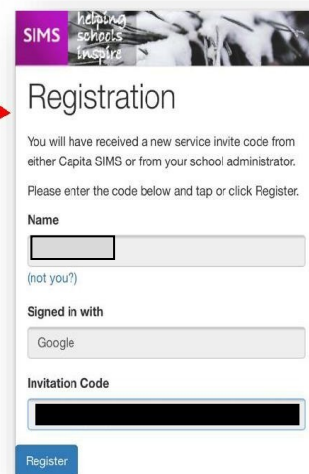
SIMS helping schools inspire

Registration

You will have received a new service invite code from either Capita SIMS or from your school administrator.

Please enter the code below and tap or click Register.

Name

(not you?)

Signed in with

Google

Invitation Code

Register